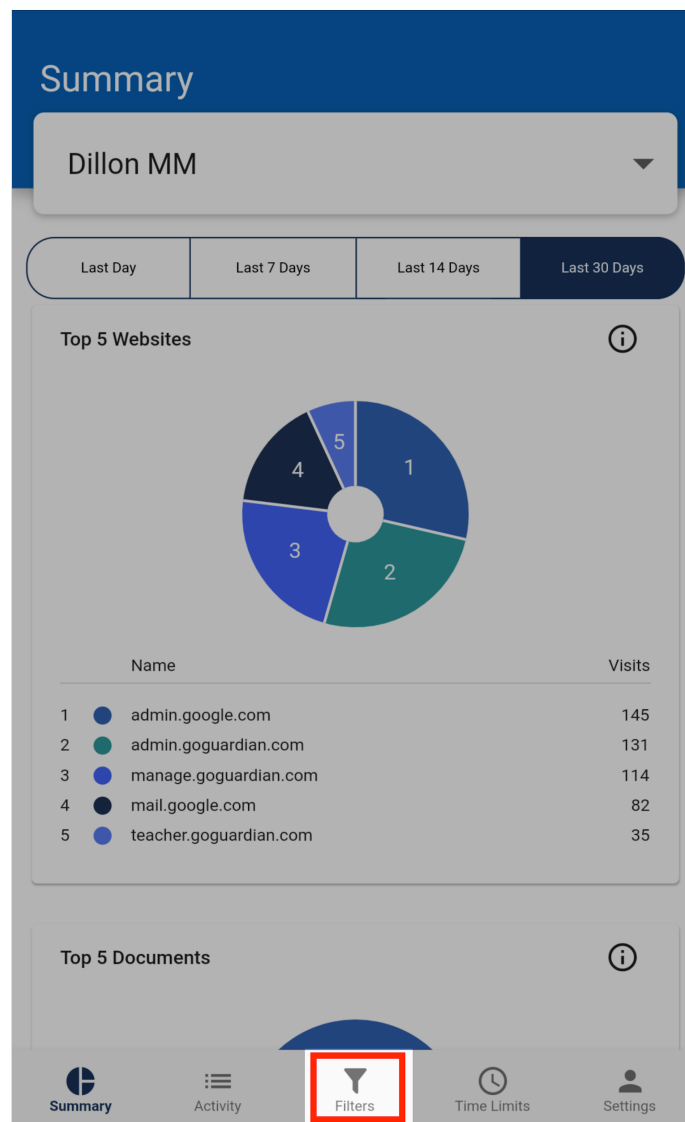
Summary

Dillon MM

Last Day | Last 7 Days | Last 14 Days | Last 30 Days

Top 5 Websites

5
4
1
3
2

| | | Name | Visits |
|---|---|---|---|
| 1 | | admin.google.com | 145 |
| 2 | | admin.goguardian.com | 131 |
| 3 | | manage.goguardian.com | 114 |
| 4 | | mail.google.com | 82 |
| 5 | | teacher.goguardian.com | 35 |

Top 5 Documents

Summary Activity Filters Time Limits Settings